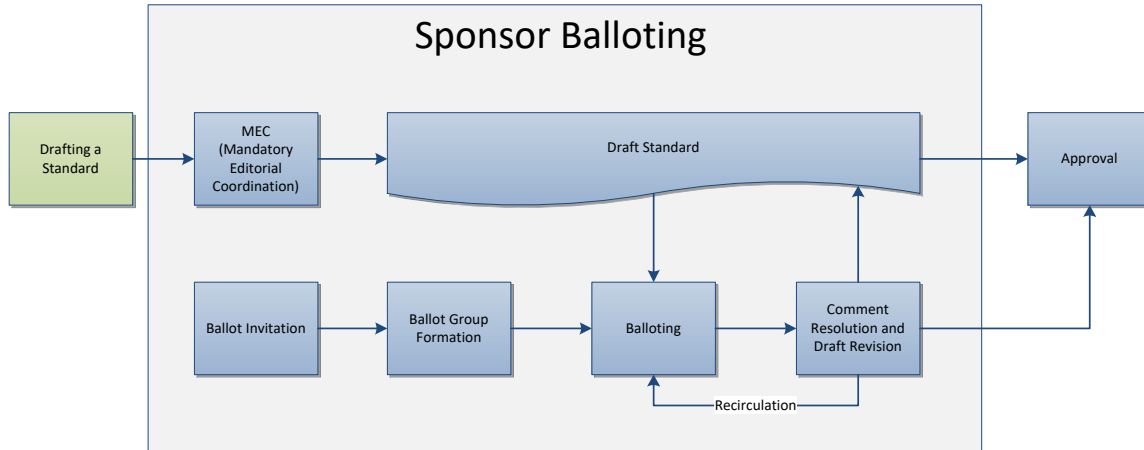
Sponsor Balloting

Drafting a Standard

MEC (Mandatory Editorial Coordination)

Draft Standard

Approval

Ballot Invitation

Ballot Group Formation

Balloting

Comment Resolution and Draft Revision

Recirculation